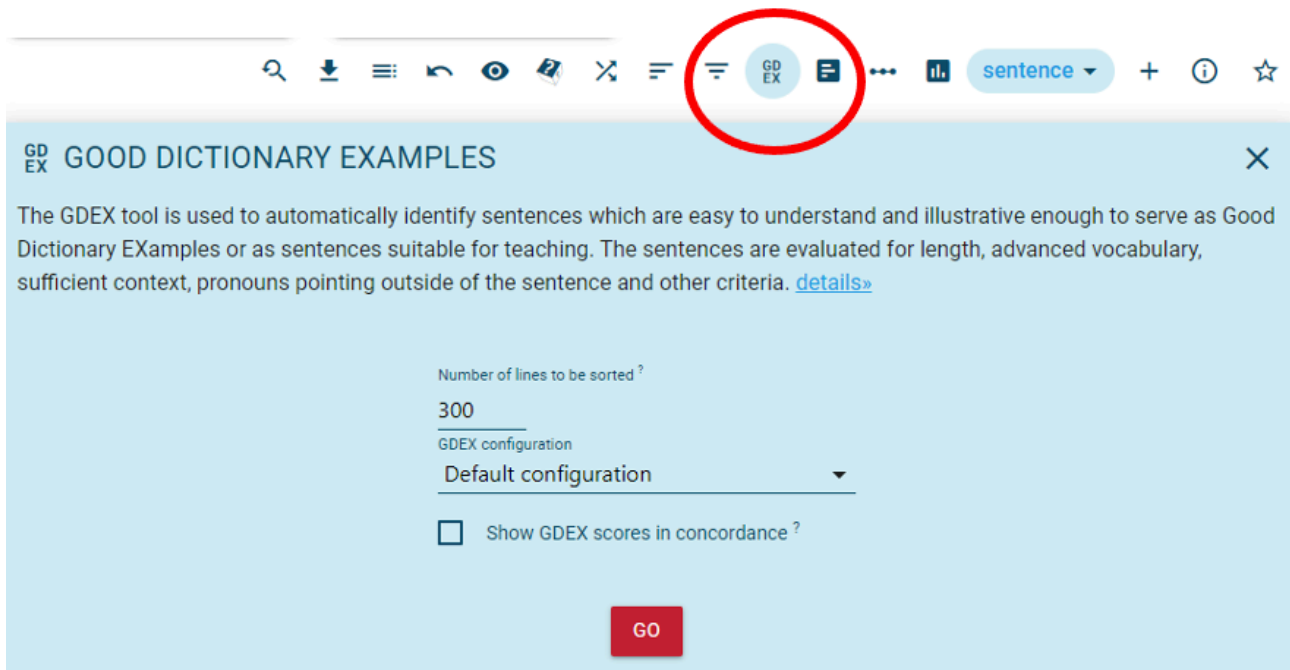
GD EX sentence

GD EX GOOD DICTIONARY EXAMPLES

The GDEX tool is used to automatically identify sentences which are easy to understand and illustrative enough to serve as Good Dictionary EXamples or as sentences suitable for teaching. The sentences are evaluated for length, advanced vocabulary, sufficient context, pronouns pointing outside of the sentence and other criteria. details»

Number of lines to be sorted ?
300
GDEX configuration
Default configuration

Show GDEX scores in concordance ?

GO